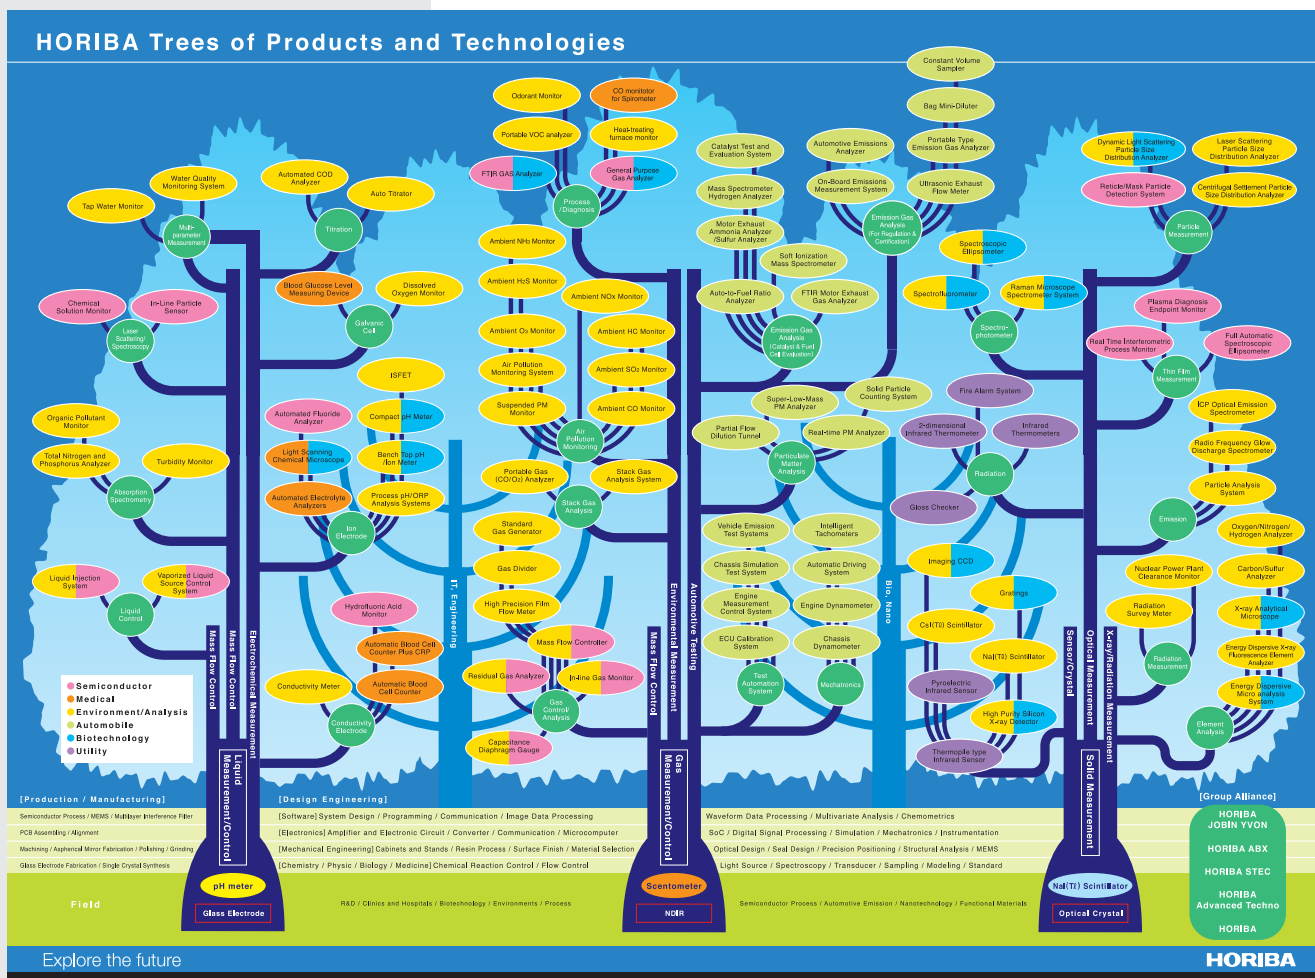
HORIBA Trees of Products and Technologies

Constant Volume Sampler
Bag Mini-Diluter
Portable Type Emission Gas Analyzer
Ultrasonic Exhaust Flow Meter
Automotive Emissions Analyzer
On-Board Emissions Measurement System
Emission Gas Analysis (For Regulation & Certification)
Catalyst Test and Evaluation System
Mass Spectrometer Hydrogen Analyzer
Motor Exhaust Ammonia Analyzer /Sulfur Analyzer
Soft Ionization Mass Spectrometer
Auto-to-Fuel Ratio Analyzer
FTIR Motor Exhaust Gas Analyzer
Emission Gas Analysis (Catalyst & Fuel Cell Evaluation)
Odorant Monitor
CO monitor for Spirometer
Portable VOC analyzer
Heat-treating furnace monitor
FTIR GAS Analyzer
General Purpose Gas Analyzer
Process /Diagnosis
Ambient NH₃ Monitor
Ambient H₂S Monitor
Ambient NOx Monitor
Ambient O₃ Monitor
Ambient HC Monitor
Air Pollution Monitoring System
Ambient SO₂ Monitor
Suspended PM Monitor
Ambient CO Monitor
Air Pollution Monitoring
Portable Gas (CO/O₂) Analyzer
Stack Gas Analysis System
Stack Gas Analysis
Standard Gas Generator
Gas Divider
High Precision Film Flow Meter
Mass Flow Controller
Residual Gas Analyzer
In-line Gas Monitor
Gas Control/ Analysis
Capacitance Diaphragm Gauge
Water Quality Monitoring System
Tap Water Monitor
Multi-parameter Measurement
Automated COD Analyzer
Auto Titrator
Titration
Blood Glucose Level Measuring Device
Dissolved Oxygen Monitor
Galvanic Cell
Chemical Solution Monitor
In-Line Particle Sensor
Laser Scattering/ Spectroscopy
ISFET
Automated Fluoride Analyzer
Compact pH Meter
Light Scanning Chemical Microscope
Bench Top pH /Ion Meter
Automated Electrolyte Analyzers
Process pH/ORP Analysis Systems
Ion Electrode
Organic Pollutant Monitor
Total Nitrogen and Phosphorus Analyzer
Turbidity Monitor
Absorption Spectrometry
Liquid Injection System
Vaporized Liquid Source Control System
Liquid Control
Hydrofluoric Acid Monitor
Automatic Blood Cell Counter Plus CRP
Conductivity Meter
Automatic Blood Cell Counter
Conductivity Electrode
Super-Low-Mass PM Analyzer
Solid Particle Counting System
Partial Flow Dilution Tunnel
Real-time PM Analyzer
Particulate Matter Analysis
Vehicle Emission Test Systems
Intelligent Tachometers
Chassis Simulation Test System
Automatic Driving System
Engine Measurement Control System
Engine Dynamometer
ECU Calibration System
Chassis Dynamometer
Test Automation System
Mechatronics
Dynamic Light Scattering Particle Size Distribution Analyzer
Laser Scattering Particle Size Distribution Analyzer
Reticle/Mask Particle Detection System
Centrifugal Settlement Particle Size Distribution Analyzer
Particle Measurement
Spectroscopic Ellipsometer
Spectrofluorometer
Raman Microscope Spectrometer System
Spectro-photometer
Plasma Diagnosis Endpoint Monitor
Real Time Interferometric Process Monitor
Full Automatic Spectroscopic Ellipsometer
Thin Film Measurement
Fire Alarm System
ICP Optical Emission Spectrometer
2-dimensional Infrared Thermometer
Infrared Thermometers
Radio Frequency Glow Discharge Spectrometer
Radiation
Particle Analysis System
Gloss Checker
Emission
Oxygen/Nitrogen/ Hydrogen Analyzer
Imaging CCD
Nuclear Power Plant Clearance Monitor
Carbon/Sulfur Analyzer
Gratings
Radiation Survey Meter
X-ray Analytical Microscope
Csl(Tl) Scintillator
NaI(Tl) Scintillator
Energy Dispersive X-ray Fluorescence Element Analyzer
Radiation Measurement
Pyroelectric Infrared Sensor
Energy Dispersive Micro analysis System
High Purity Silicon X-ray Detector
Element Analysis
Thermopile type Infrared Sensor
Mass Flow Control
Mass Flow Control
Electrochemical Measurement
Liquid Measurement/Control
IT Engineering
Mass Flow Control
Environmental Measurement
Automotive Testing
Gas Measurement/Control
Bio, Nano
Sensor/Crystal
Optical Measurement
X-ray/Radiation Measurement
Solid Measurement
Semiconductor
Medical
Environment/Analysis
Automobile
Biotechnology
Utility
[Production / Manufacturing]
Semiconductor Process / MEMS / Multilayer Interference Filter
PCB Assembling / Alignment
Machining / Aspherical Mirror Fabrication / Polishing / Grinding
Glass Electrode Fabrication / Single Crystal Synthesis
[Design Engineering]
[Software] System Design / Programming / Communication / Image Data Processing
[Electronics] Amplifier and Electronic Circuit / Converter / Communication / Microcomputer
[Mechanical Engineering] Cabinets and Stands / Resin Process / Surface Finish / Material Selection
[Chemistry / Physic / Biology / Medicine] Chemical Reaction Control / Flow Control
Waveform Data Processing / Multivariate Analysis / Chemometrics
SoC / Digital Signal Processing / Simulation / Mechatronics / Instrumentation
Optical Design / Seal Design / Precision Positioning / Structural Analysis / MEMS
Light Source / Spectroscopy / Transducer / Sampling / Modeling / Standard
Field
R&D / Clinics and Hospitals / Biotechnology / Environments / Process
Semiconductor Process / Automotive Emission / Nanotechnology / Functional Materials
pH meter
Glass Electrode
Scentometer
NDIR
NaI(Tl) Scintillator
Optical Crystal
[Group Alliance]
HORIBA JOBIN YVON
HORIBA ABX
HORIBA STEC
HORIBA Advanced Techno
HORIBA
Explore the future
HORIBA